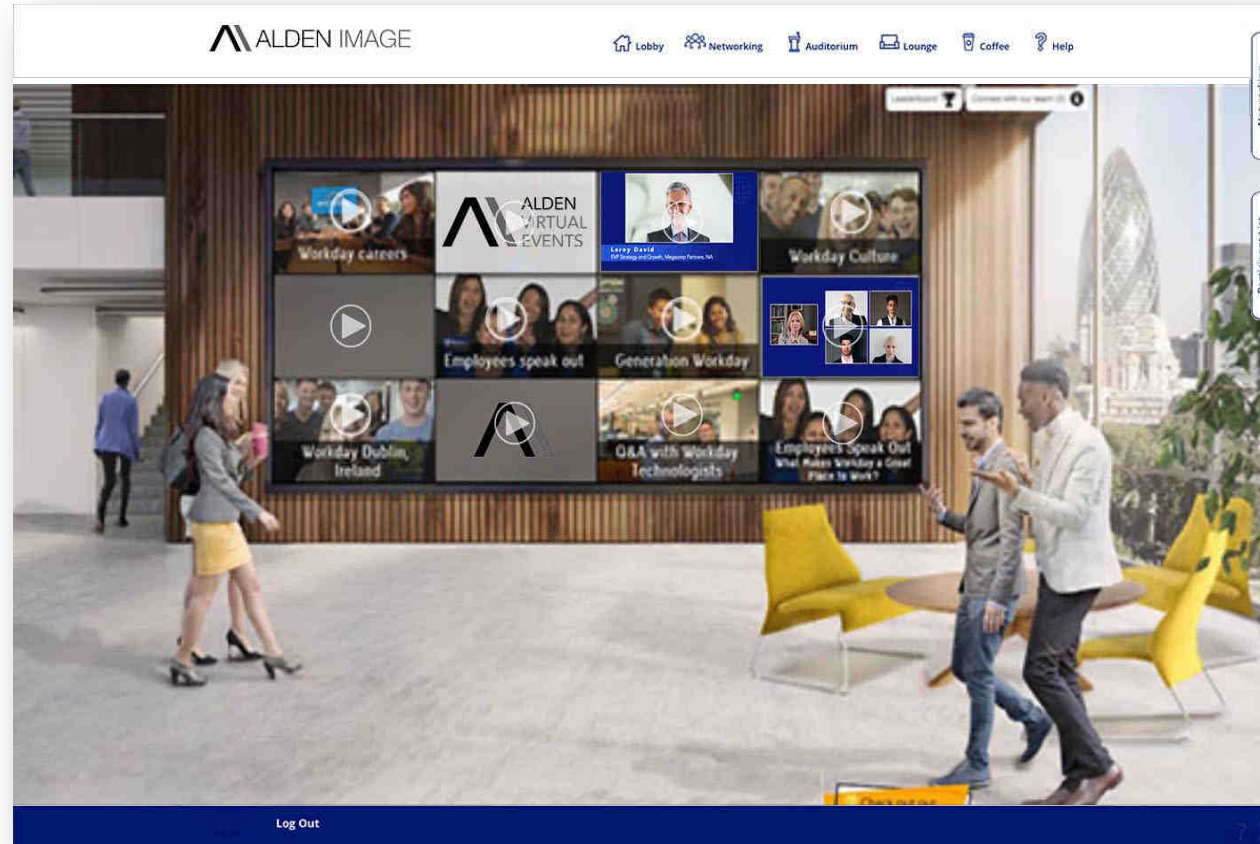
ALDEN IMAGE

Lobby Networking Auditorium Lounge Coffee Help

Leaderboard

Connect with our team

Workday careers

ALDEN VIRTUAL EVENTS

Leroy David
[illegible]

Workday Culture

Employees speak out

Generation Workday

Workday Dublin, Ireland

Q&A with Workday Technologists

Employees Speak Out What Makes Workday a Great Place to Work?

Check out our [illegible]

Log Out